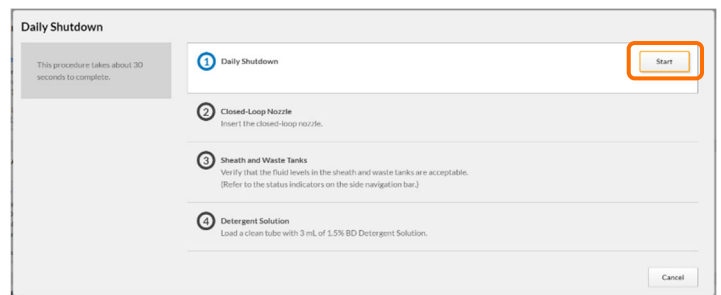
Daily Shutdown

This procedure takes about 30 seconds to complete.

1 Daily Shutdown

Start

2 Closed-Loop Nozzle
Insert the closed-loop nozzle.

3 Sheath and Waste Tanks
Verify that the fluid levels in the sheath and waste tanks are acceptable.
(Refer to the status indicators on the side navigation bar.)

4 Detergent Solution
Load a clean tube with 3 mL of 1.5% BD Detergent Solution.

Cancel